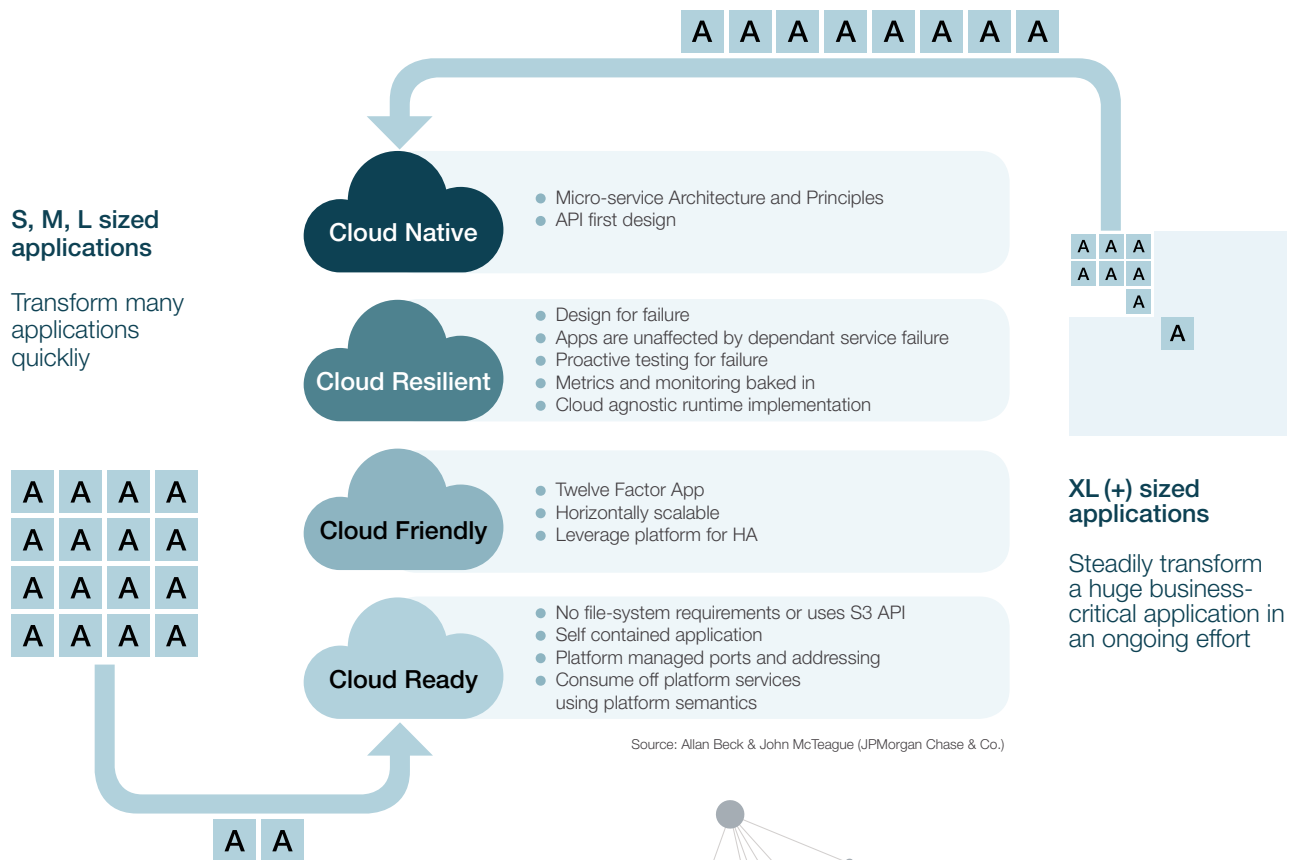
A A A A A A A A

S, M, L sized applications

Transform many applications quickliy

Cloud Native

Micro-service Architecture and Principles
API first design

A A A
A A A
A
A

Cloud Resilient

Design for failure
Apps are unaffected by dependant service failure
Proactive testing for failure
Metrics and monitoring baked in
Cloud agnostic runtime implementation

A A A A
A A A A
A A A A
A A A A

Cloud Friendly

Twelve Factor App
Horizontally scalable
Leverage platform for HA

XL (+) sized applications

Steadily transform a huge business-critical application in an ongoing effort

Cloud Ready

No file-system requirements or uses S3 API
Self contained application
Platform managed ports and addressing
Consume off platform services using platform semantics

Source: Allan Beck & John McTeague (JPMorgan Chase & Co.)

A A